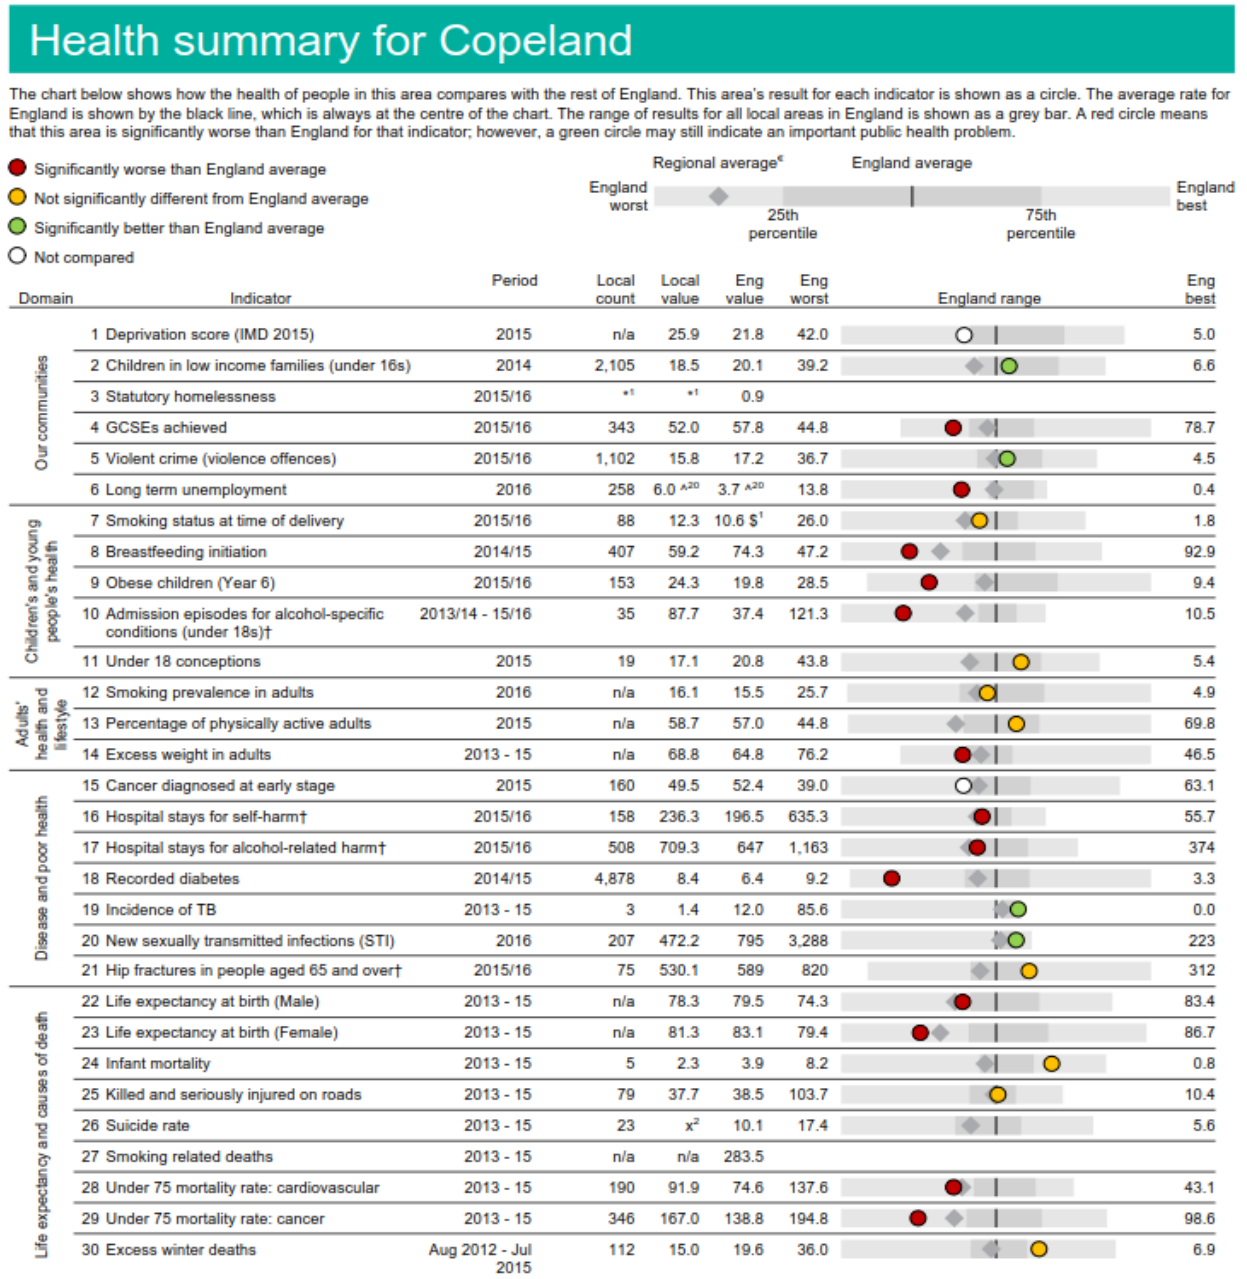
Health summary for Copeland

The chart below shows how the health of people in this area compares with the rest of England. This area's result for each indicator is shown as a circle. The average rate for England is shown by the black line, which is always at the centre of the chart. The range of results for all local areas in England is shown as a grey bar. A red circle means that this area is significantly worse than England for that indicator; however, a green circle may still indicate an important public health problem.

Significantly worse than England average
Not significantly different from England average
Significantly better than England average
Not compared

Regional average€ England average
England worst 25th percentile 75th percentile England best

| Domain | Indicator | Period | Local count | Local value | Eng value | Eng worst | England range | Eng best |
|---|---|---|---|---|---|---|---|---|
| Our communities | 1 Deprivation score (IMD 2015) | 2015 | n/a | 25.9 | 21.8 | 42.0 | | 5.0 |
| | 2 Children in low income families (under 16s) | 2014 | 2,105 | 18.5 | 20.1 | 39.2 | | 6.6 |
| | 3 Statutory homelessness | 2015/16 | *1 | *1 | 0.9 | | | |
| | 4 GCSEs achieved | 2015/16 | 343 | 52.0 | 57.8 | 44.8 | | 78.7 |
| | 5 Violent crime (violence offences) | 2015/16 | 1,102 | 15.8 | 17.2 | 36.7 | | 4.5 |
| | 6 Long term unemployment | 2016 | 258 | 6.0 ^20 | 3.7 ^20 | 13.8 | | 0.4 |
| Children's and young people's health | 7 Smoking status at time of delivery | 2015/16 | 88 | 12.3 | 10.6 $^1 | 26.0 | | 1.8 |
| | 8 Breastfeeding initiation | 2014/15 | 407 | 59.2 | 74.3 | 47.2 | | 92.9 |
| | 9 Obese children (Year 6) | 2015/16 | 153 | 24.3 | 19.8 | 28.5 | | 9.4 |
| | 10 Admission episodes for alcohol-specific conditions (under 18s)† | 2013/14 - 15/16 | 35 | 87.7 | 37.4 | 121.3 | | 10.5 |
| | 11 Under 18 conceptions | 2015 | 19 | 17.1 | 20.8 | 43.8 | | 5.4 |
| Adults' health and lifestyle | 12 Smoking prevalence in adults | 2016 | n/a | 16.1 | 15.5 | 25.7 | | 4.9 |
| | 13 Percentage of physically active adults | 2015 | n/a | 58.7 | 57.0 | 44.8 | | 69.8 |
| | 14 Excess weight in adults | 2013 - 15 | n/a | 68.8 | 64.8 | 76.2 | | 46.5 |
| Disease and poor health | 15 Cancer diagnosed at early stage | 2015 | 160 | 49.5 | 52.4 | 39.0 | | 63.1 |
| | 16 Hospital stays for self-harm† | 2015/16 | 158 | 236.3 | 196.5 | 635.3 | | 55.7 |
| | 17 Hospital stays for alcohol-related harm† | 2015/16 | 508 | 709.3 | 647 | 1,163 | | 374 |
| | 18 Recorded diabetes | 2014/15 | 4,878 | 8.4 | 6.4 | 9.2 | | 3.3 |
| | 19 Incidence of TB | 2013 - 15 | 3 | 1.4 | 12.0 | 85.6 | | 0.0 |
| | 20 New sexually transmitted infections (STI) | 2016 | 207 | 472.2 | 795 | 3,288 | | 223 |
| | 21 Hip fractures in people aged 65 and over† | 2015/16 | 75 | 530.1 | 589 | 820 | | 312 |
| Life expectancy and causes of death | 22 Life expectancy at birth (Male) | 2013 - 15 | n/a | 78.3 | 79.5 | 74.3 | | 83.4 |
| | 23 Life expectancy at birth (Female) | 2013 - 15 | n/a | 81.3 | 83.1 | 79.4 | | 86.7 |
| | 24 Infant mortality | 2013 - 15 | 5 | 2.3 | 3.9 | 8.2 | | 0.8 |
| | 25 Killed and seriously injured on roads | 2013 - 15 | 79 | 37.7 | 38.5 | 103.7 | | 10.4 |
| | 26 Suicide rate | 2013 - 15 | 23 | x² | 10.1 | 17.4 | | 5.6 |
| | 27 Smoking related deaths | 2013 - 15 | n/a | n/a | 283.5 | | | |
| | 28 Under 75 mortality rate: cardiovascular | 2013 - 15 | 190 | 91.9 | 74.6 | 137.6 | | 43.1 |
| | 29 Under 75 mortality rate: cancer | 2013 - 15 | 346 | 167.0 | 138.8 | 194.8 | | 98.6 |
| | 30 Excess winter deaths | Aug 2012 - Jul 2015 | 112 | 15.0 | 19.6 | 36.0 | | 6.9 |